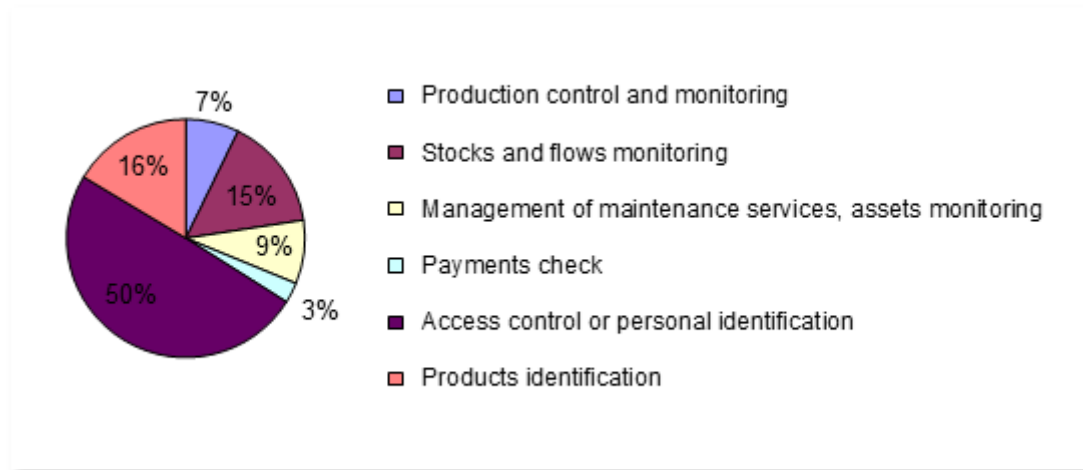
7%
16%
15%
9%
50%
3%

Production control and monitoring
Stocks and flows monitoring
Management of maintenance services, assets monitoring
Payments check
Access control or personal identification
Products identification